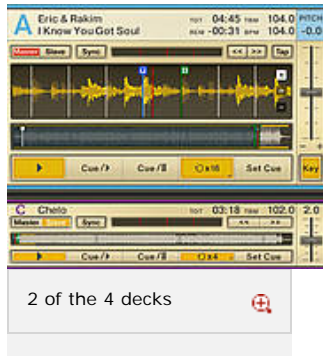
A Eric & Rakim
I Know You Got Soul

TOT 04:45 TBM 104.0 PITCH
REM -00:31 BPM 104.0 -0.0

Master Slave Sync << >> Tap

Cue/▷ Cue/II x16 Set Cue Key

C Chelo
TOT 03:18 TBM 102.0 2.0

Master Slave Sync << >>

Cue/▷ Cue/II x4 Set Cue

2 of the 4 decks